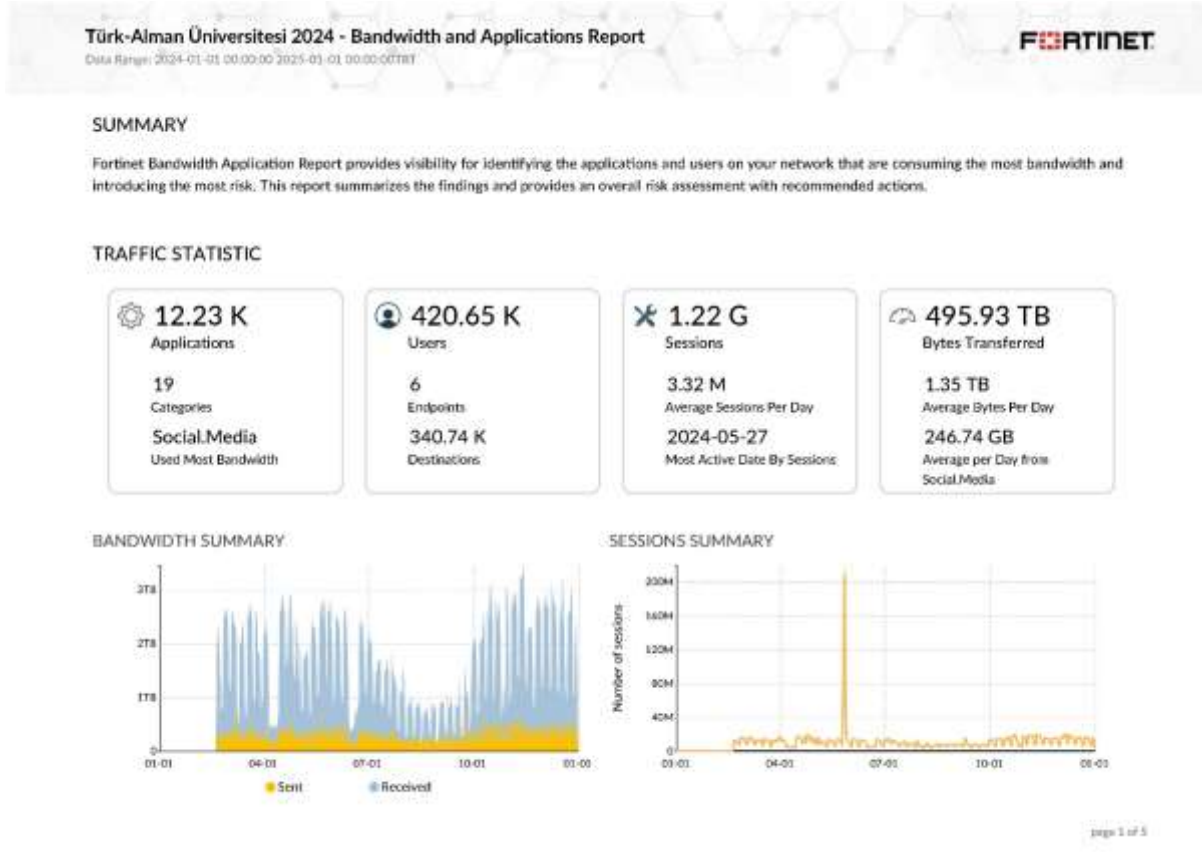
Türk-Alman Üniversitesi 2024 - Bandwidth and Applications Report
Data Range: 2024-01-01 00:00:00 2025-01-01 00:00:00TRT

FORTINET

SUMMARY

Fortinet Bandwidth Application Report provides visibility for identifying the applications and users on your network that are consuming the most bandwidth and introducing the most risk. This report summarizes the findings and provides an overall risk assessment with recommended actions.

TRAFFIC STATISTIC

12.23 K
Applications
19
Categories
Social.Media
Used Most Bandwidth

420.65 K
Users
6
Endpoints
340.74 K
Destinations

1.22 G
Sessions
3.32 M
Average Sessions Per Day
2024-05-27
Most Active Date By Sessions

495.93 TB
Bytes Transferred
1.35 TB
Average Bytes Per Day
246.74 GB
Average per Day from Social.Media

BANDWIDTH SUMMARY

3TB
2TB
1TB
0
01-01
04-01
07-01
10-01
01-01
Sent
Received

SESSIONS SUMMARY

Number of sessions
200M
160M
120M
80M
40M
0
01-01
04-01
07-01
10-01
01-01

page 1 of 5